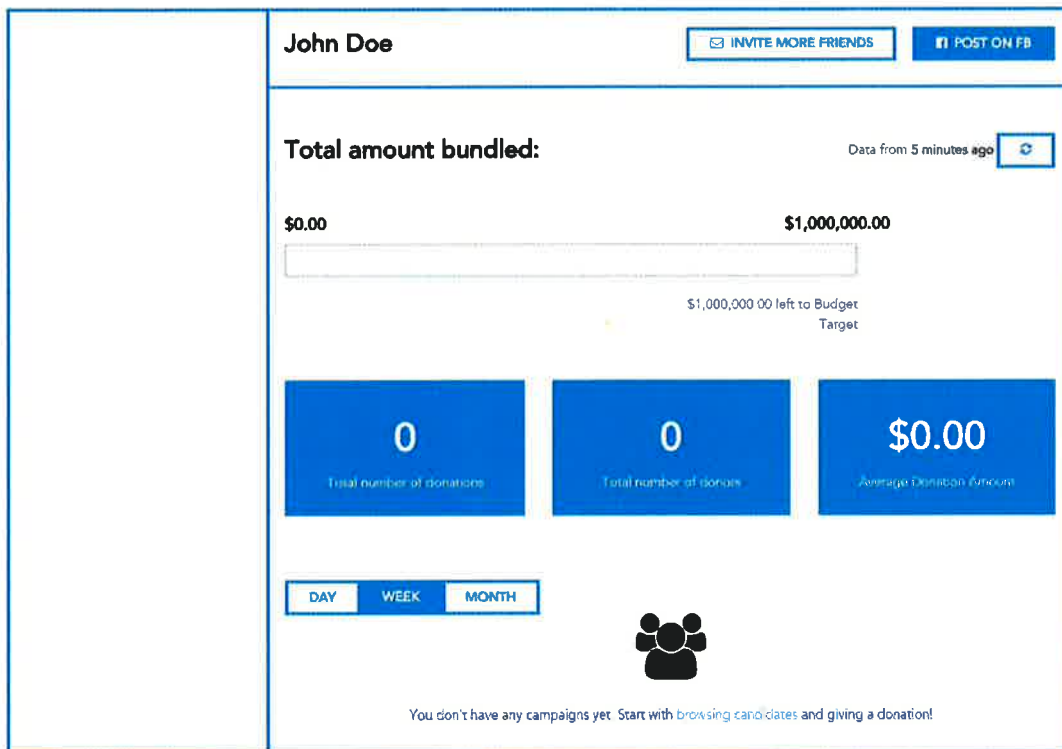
John Doe

INVITE MORE FRIENDS

POST ON FB

Total amount bundled:

Data from 5 minutes ago

$0.00

$1,000,000.00

$1,000,000.00 left to Budget Target

0

Total number of donations

0

Total number of donors

$0.00

Average Donation Amount

DAY

WEEK

MONTH

You don't have any campaigns yet. Start with browsing candidates and giving a donation!